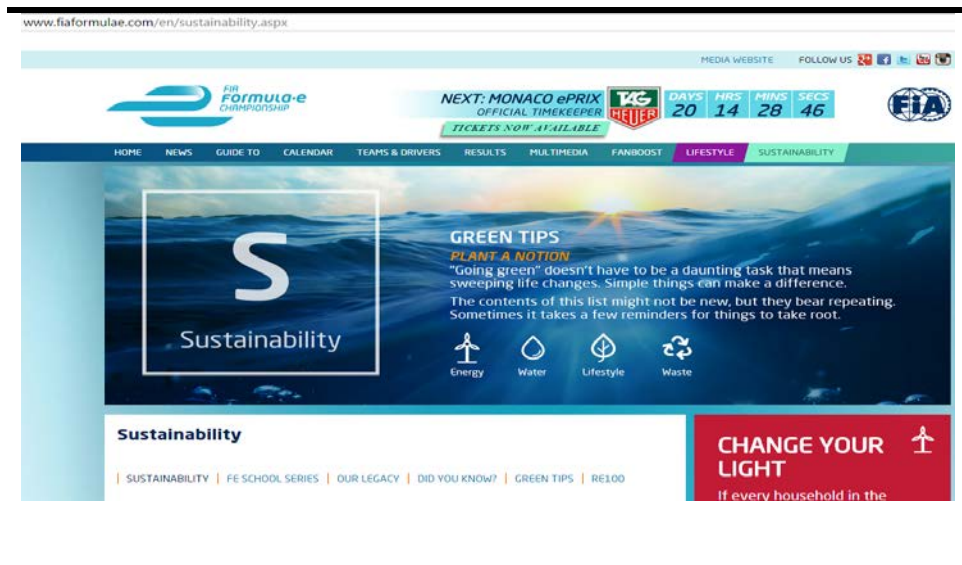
www.fiaformulae.com/en/sustainability.aspx

MEDIA WEBSITE FOLLOW US

FIA Formula-e CHAMPIONSHIP

NEXT: MONACO ePRIX OFFICIAL TIMEKEEPER TAG HEUER

TICKETS NOW AVAILABLE

| DAYS | HRS | MINS | SECS |
|---|---|---|---|
| 20 | 14 | 28 | 46 |

FIA

HOME NEWS GUIDE TO CALENDAR TEAMS & DRIVERS RESULTS MULTIMEDIA FANBOOST LIFESTYLE SUSTAINABILITY

S

Sustainability

GREEN TIPS

PLANT A NOTION

"Going green" doesn't have to be a daunting task that means sweeping life changes. Simple things can make a difference.

The contents of this list might not be new, but they bear repeating. Sometimes it takes a few reminders for things to take root.

Energy Water Lifestyle Waste

Sustainability

| SUSTAINABILITY | FE SCHOOL SERIES | OUR LEGACY | DID YOU KNOW? | GREEN TIPS | RE100

CHANGE YOUR LIGHT

If every household in the